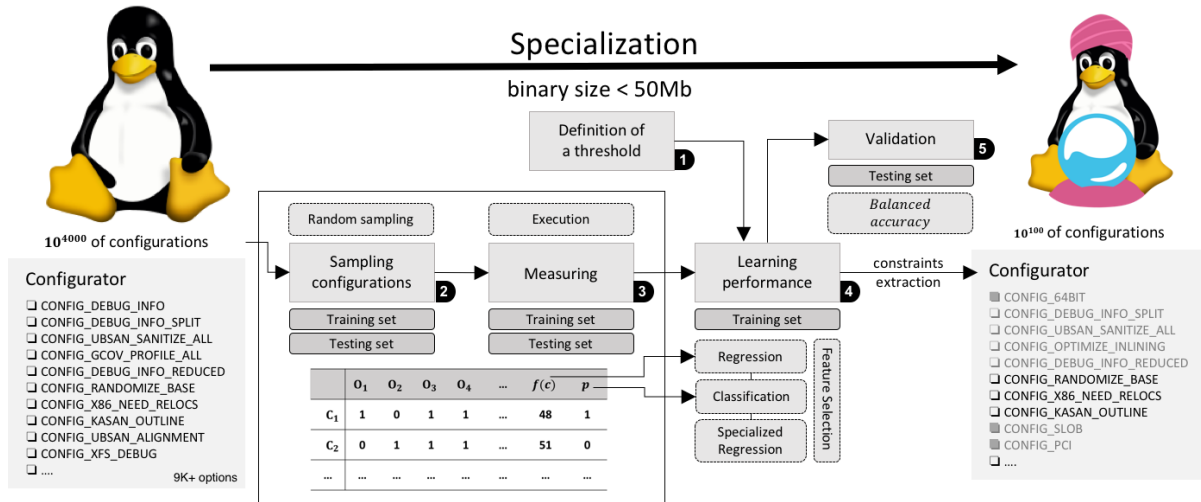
Specialization

binary size < 50Mb

Definition of a threshold 1

Validation 5

Testing set

Balanced accuracy

$10^{4000}$ of configurations

$10^{100}$ of configurations

Random sampling

Execution

Sampling configurations 2

Measuring 3

Learning performance 4

constraints extraction

Training set
Testing set

Training set
Testing set

Training set

Regression
Classification
Specialized Regression

Feature Selection

| | $O_1$ | $O_2$ | $O_3$ | $O_4$ | ... | $f(c)$ | $p$ |
|---|---|---|---|---|---|---|---|
| $C_1$ | 1 | 0 | 1 | 1 | ... | 48 | 1 |
| $C_2$ | 0 | 1 | 1 | 1 | ... | 51 | 0 |
| ... | ... | ... | ... | ... | ... | ... | ... |

Configurator
❑ CONFIG_DEBUG_INFO
❑ CONFIG_DEBUG_INFO_SPLIT
❑ CONFIG_UBSAN_SANITIZE_ALL
❑ CONFIG_GCOV_PROFILE_ALL
❑ CONFIG_DEBUG_INFO_REDUCED
❑ CONFIG_RANDOMIZE_BASE
❑ CONFIG_X86_NEED_RELOCS
❑ CONFIG_KASAN_OUTLINE
❑ CONFIG_UBSAN_ALIGNMENT
❑ CONFIG_XFS_DEBUG
❑ ....
9K+ options

Configurator
CONFIG_64BIT
❑ CONFIG_DEBUG_INFO_SPLIT
❑ CONFIG_UBSAN_SANITIZE_ALL
❑ CONFIG_OPTIMIZE_INLINING
❑ CONFIG_DEBUG_INFO_REDUCED
❑ CONFIG_RANDOMIZE_BASE
❑ CONFIG_X86_NEED_RELOCS
❑ CONFIG_KASAN_OUTLINE
CONFIG_SLOB
CONFIG_PCI
❑ ....